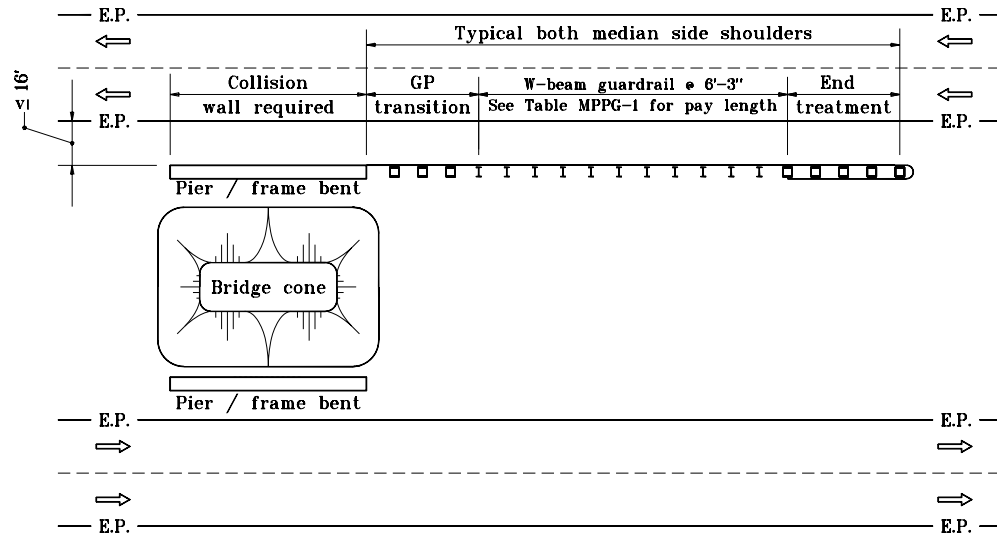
E.P.

E.P.

Typical both median side shoulders

≤ 16'

Collision wall required

GP transition

W-beam guardrail @ 6'-3"
See Table MPPG-1 for pay length

End treatment

E.P.

E.P.

Pier / frame bent

Bridge cone

Pier / frame bent

E.P.

E.P.

E.P.

E.P.